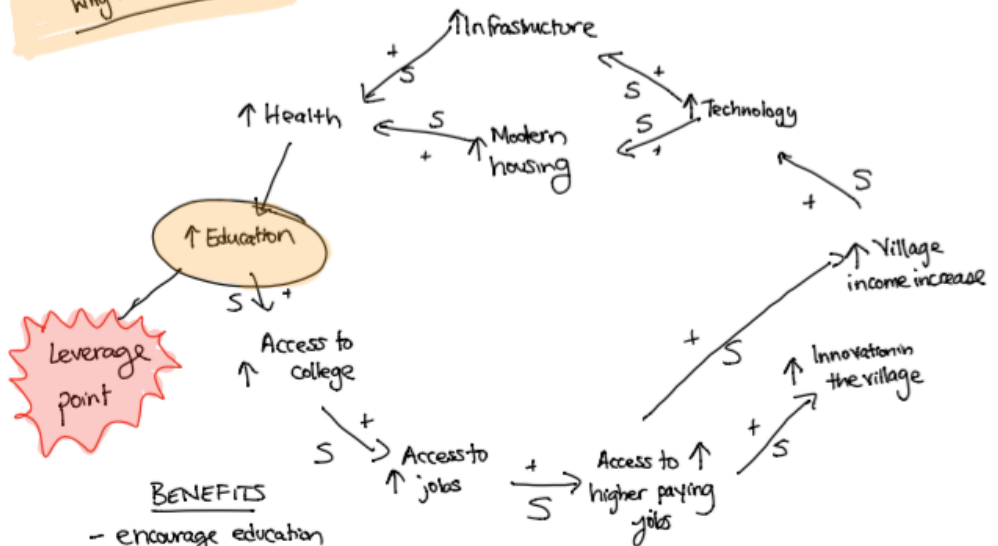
Why

↑ Infrastructure

+
S

S
+

↑ Health

S

Modern housing
+

S
+
↑ Technology
S
+

S
+

↑ Education

Leverage point

S ↓ +

↑ Access to college

↑ Village income increase

+
S

↑ Innovation in the village

+
S

Access to ↑ jobs

+
S

Access to ↑ higher paying jobs

+
S

BENEFITS
- encourage education